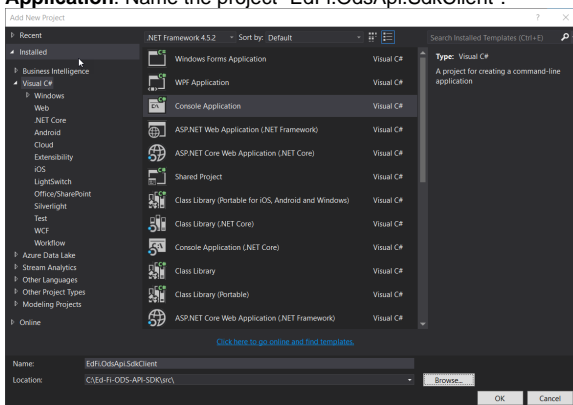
Application. Name the project "EdFi.OdsApi.SdkClient".

Add New Project

? ×

▷ Recent

◢ Installed

▷ Business Intelligence
◢ Visual C#
▷ Windows
Web
.NET Core
Android
Cloud
Extensibility
iOS
LightSwitch
Office/SharePoint
Silverlight
Test
WCF
Workflow
▷ Azure Data Lake
▷ Stream Analytics
▷ Other Languages
▷ Other Project Types
▷ Modeling Projects

▷ Online

.NET Framework 4.5.2 ▾ Sort by: Default ▾

Windows Forms Application Visual C#
WPF Application Visual C#
Console Application Visual C#
ASP.NET Web Application (.NET Framework) Visual C#
ASP.NET Core Web Application (.NET Core) Visual C#
Shared Project Visual C#
Class Library (Portable for iOS, Android and Windows) Visual C#
Class Library (.NET Core) Visual C#
Console Application (.NET Core) Visual C#
Class Library Visual C#
Class Library (Portable) Visual C#
ASP.NET Core Web Application (.NET Framework) Visual C#

Click here to go online and find templates.

Search Installed Templates (Ctrl+E)

Type: Visual C#
A project for creating a command-line application

Name: EdFi.OdsApi.SdkClient
Location: C:\Ed-Fi-ODS-API-SDK\src\

Browse...

OK Cancel